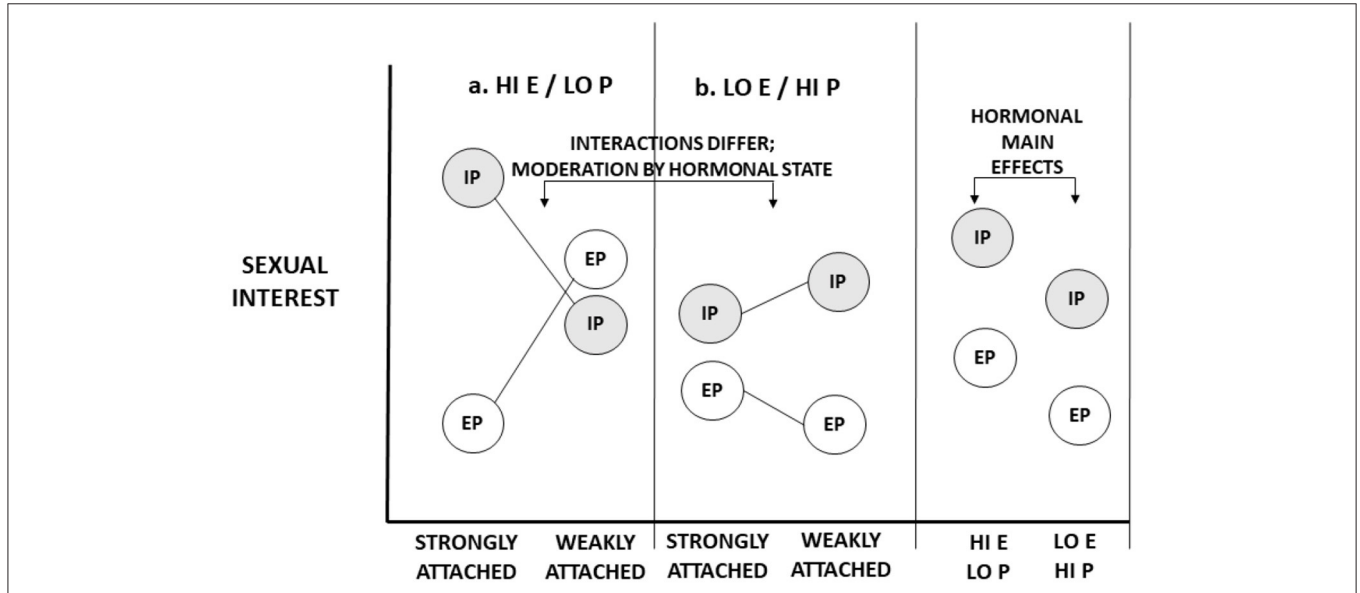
a. HI E / LO P

b. LO E / HI P

INTERACTIONS DIFFER; MODERATION BY HORMONAL STATE

HORMONAL MAIN EFFECTS

SEXUAL INTEREST

IP

EP

IP

EP

IP

IP

EP

EP

IP

IP

EP

EP

STRONGLY ATTACHED

WEAKLY ATTACHED

STRONGLY ATTACHED

WEAKLY ATTACHED

HI E LO P

LO E HI P